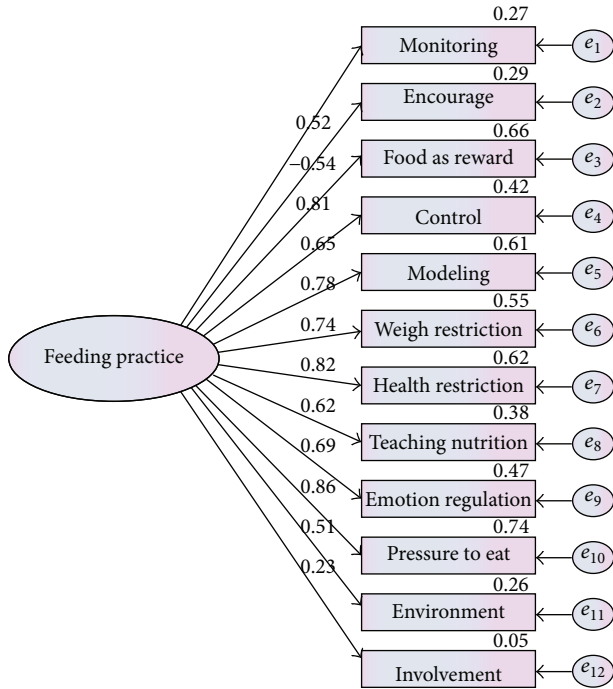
Feeding practice

0.52
−0.54
0.81
0.65
0.78
0.74
0.82
0.62
0.69
0.86
0.51
0.23

0.27
Monitoring
$e_1$

0.29
Encourage
$e_2$

0.66
Food as reward
$e_3$

0.42
Control
$e_4$

0.61
Modeling
$e_5$

0.55
Weigh restriction
$e_6$

0.62
Health restriction
$e_7$

0.38
Teaching nutrition
$e_8$

0.47
Emotion regulation
$e_9$

0.74
Pressure to eat
$e_{10}$

0.26
Environment
$e_{11}$

0.05
Involvement
$e_{12}$